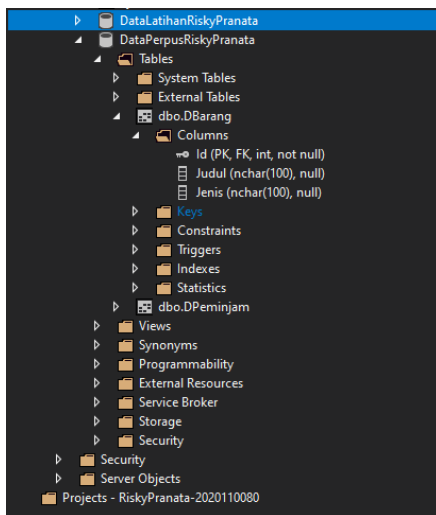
DataLatihanRiskyPranata
DataPerpusRiskyPranata
Tables
System Tables
External Tables
dbo.DBarang
Columns
Id (PK, FK, int, not null)
Judul (nchar(100), null)
Jenis (nchar(100), null)
Keys
Constraints
Triggers
Indexes
Statistics
dbo.DPeminjam
Views
Synonyms
Programmability
External Resources
Service Broker
Storage
Security
Security
Server Objects
Projects - RiskyPranata-2020110080